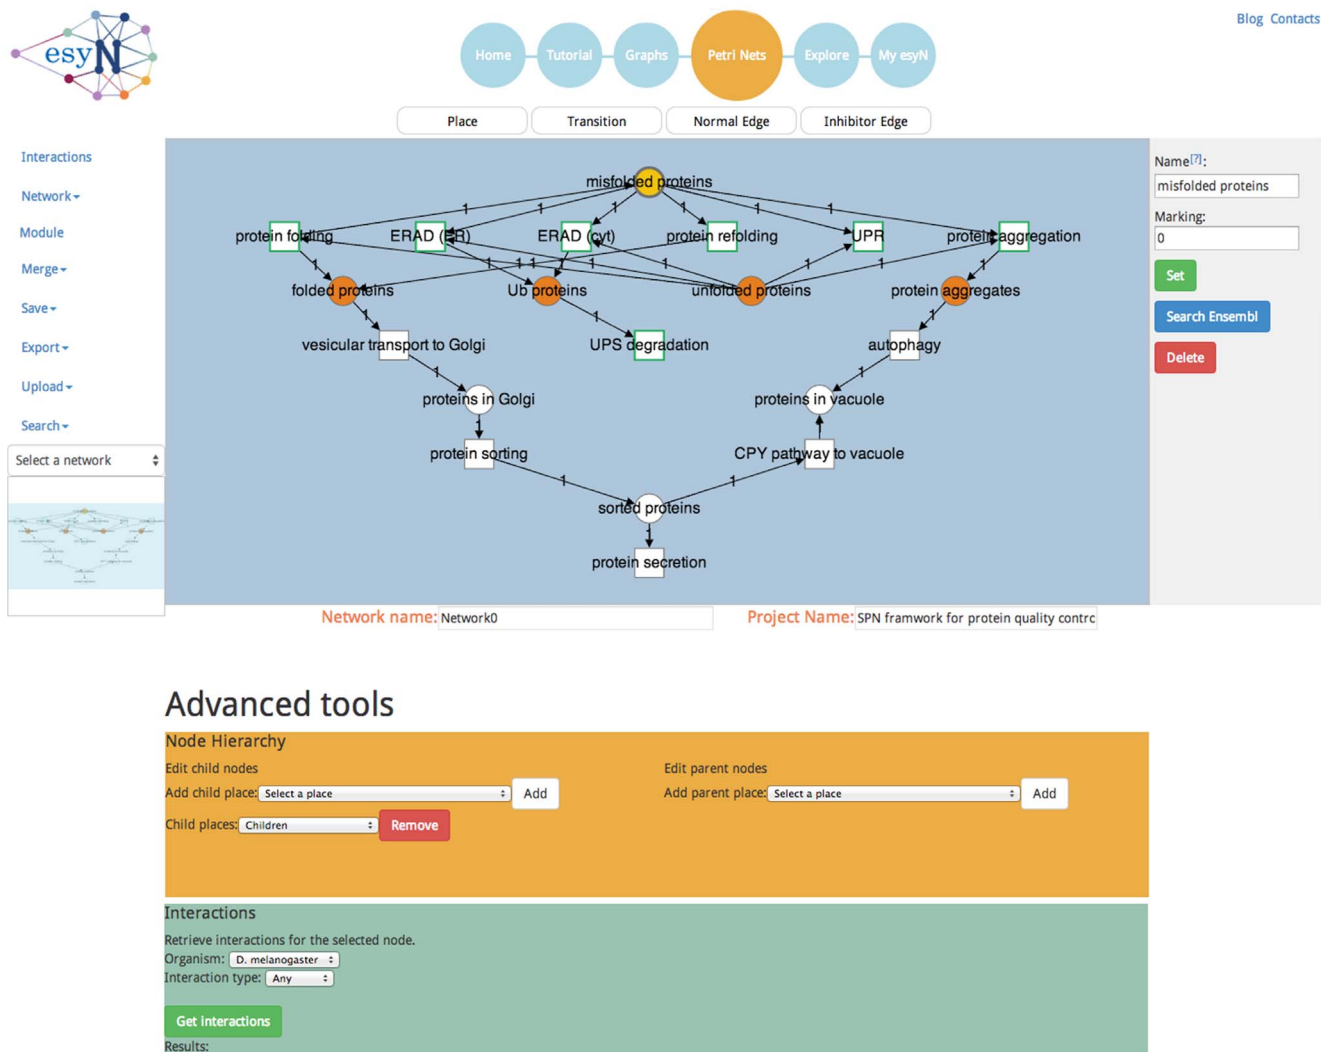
esyN

Home Tutorial Graphs Petri Nets Explore My esyN

Blog Contacts

Place Transition Normal Edge Inhibitor Edge

Interactions
Network
Module
Merge
Save
Export
Upload
Search
Select a network

misfolded proteins
protein folding
ERAD (ER)
ERAD (cyt)
protein refolding
UPR
protein aggregation
folded proteins
Ub proteins
unfolded proteins
protein aggregates
vesicular transport to Golgi
UPS degradation
autophagy
proteins in Golgi
proteins in vacuole
protein sorting
CPY pathway to vacuole
sorted proteins
protein secretion

1 1 1 1 1 1 1 1 1 1 1 1 1 1 1 1 1 1 1 1 1 1 1 1 1 1

Name[?]:
misfolded proteins
Marking:
0
Set
Search Ensembl
Delete

Network name: Network0
Project Name: SPN framwork for protein quality contrc

Advanced tools

Node Hierarchy
Edit child nodes
Add child place: Select a place Add
Child places: Children Remove
Edit parent nodes
Add parent place: Select a place Add

Interactions
Retrieve interactions for the selected node.
Organism: D. melanogaster
Interaction type: Any
Get interactions
Results: